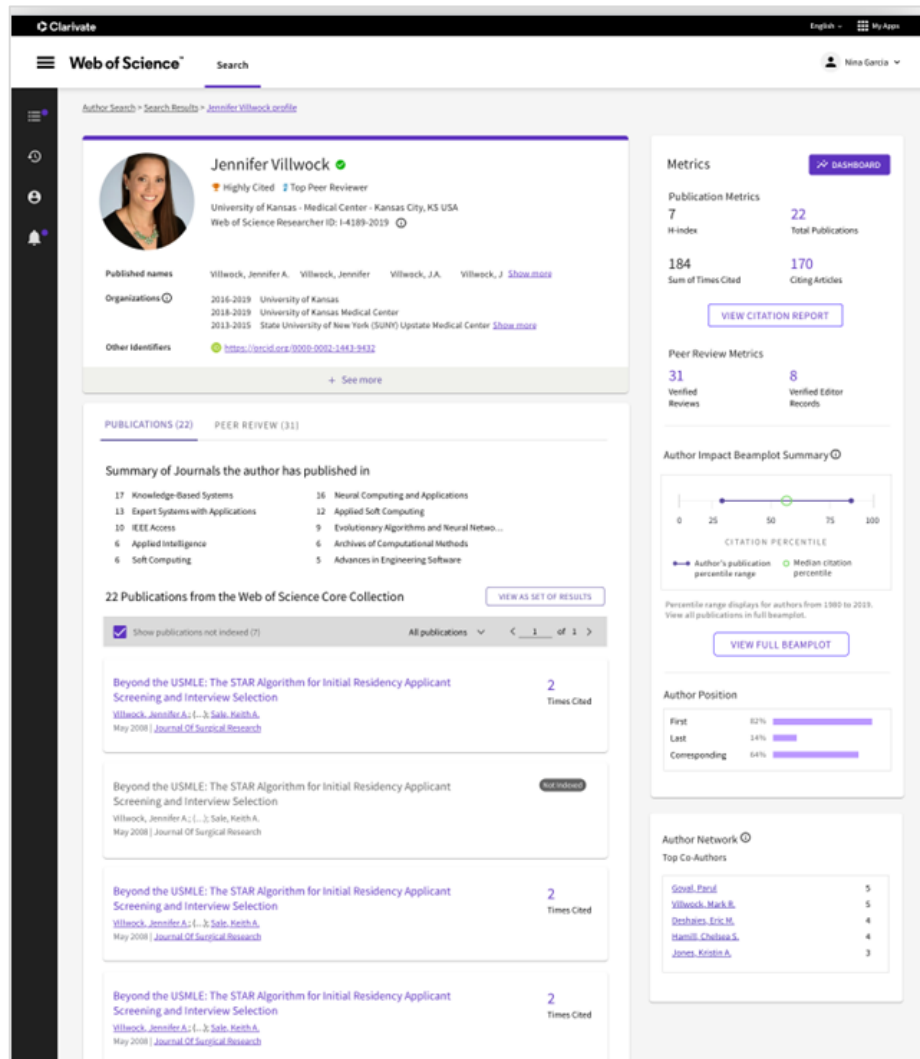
Clarivate

English My Apps

Web of Science™ Search

Nina Garcia

Author Search > Search Results > Jennifer Villwock profile

Jennifer Villwock

Highly Cited Top Peer Reviewer

University of Kansas - Medical Center - Kansas City, KS USA

Web of Science Researcher ID: I-4189-2019

Published names Villwock, Jennifer A. Villwock, Jennifer Villwock, J.A. Villwock, J Show more

Organizations
2016-2019 University of Kansas
2018-2019 University of Kansas Medical Center
2013-2015 State University of New York (SUNY) Upstate Medical Center Show more

Other Identifiers https://orcid.org/0000-0002-1443-9432

+ See more

PUBLICATIONS (22) PEER REIVEW (31)

Summary of Journals the author has published in

17 Knowledge-Based Systems
13 Expert Systems with Applications
10 IEEE Access
6 Applied Intelligence
6 Soft Computing
16 Neural Computing and Applications
12 Applied Soft Computing
9 Evolutionary Algorithms and Neural Netwo...
6 Archives of Computational Methods
5 Advances in Engineering Software

22 Publications from the Web of Science Core Collection

VIEW AS SET OF RESULTS

Show publications not indexed (7) All publications 1 of 1

Beyond the USMLE: The STAR Algorithm for Initial Residency Applicant Screening and Interview Selection
Villwock, Jennifer A.; (...); Sale, Keith A.
May 2008 | Journal Of Surgical Research
2 Times Cited

Beyond the USMLE: The STAR Algorithm for Initial Residency Applicant Screening and Interview Selection
Villwock, Jennifer A.; (...); Sale, Keith A.
May 2008 | Journal Of Surgical Research
Not Indexed

Beyond the USMLE: The STAR Algorithm for Initial Residency Applicant Screening and Interview Selection
Villwock, Jennifer A.; (...); Sale, Keith A.
May 2008 | Journal Of Surgical Research
2 Times Cited

Beyond the USMLE: The STAR Algorithm for Initial Residency Applicant Screening and Interview Selection
Villwock, Jennifer A.; (...); Sale, Keith A.
May 2008 | Journal Of Surgical Research
2 Times Cited

Metrics DASHBOARD

Publication Metrics
7 H-index
22 Total Publications
184 Sum of Times Cited
170 Citing Articles

VIEW CITATION REPORT

Peer Review Metrics
31 Verified Reviews
8 Verified Editor Records

Author Impact Beamplot Summary

0 25 50 75 100
CITATION PERCENTILE
Author's publication percentile range
Median citation percentile

Percentile range displays for authors from 1980 to 2019. View all publications in full beamplot.

VIEW FULL BEAMPLOT

Author Position
First 82%
Last 14%
Corresponding 64%

Author Network
Top Co-Authors
Goyal, Parul 5
Villwock, Mark R. 5
Deshaies, Eric M. 4
Hamill, Chelsea S. 4
Jones, Kristin A. 3